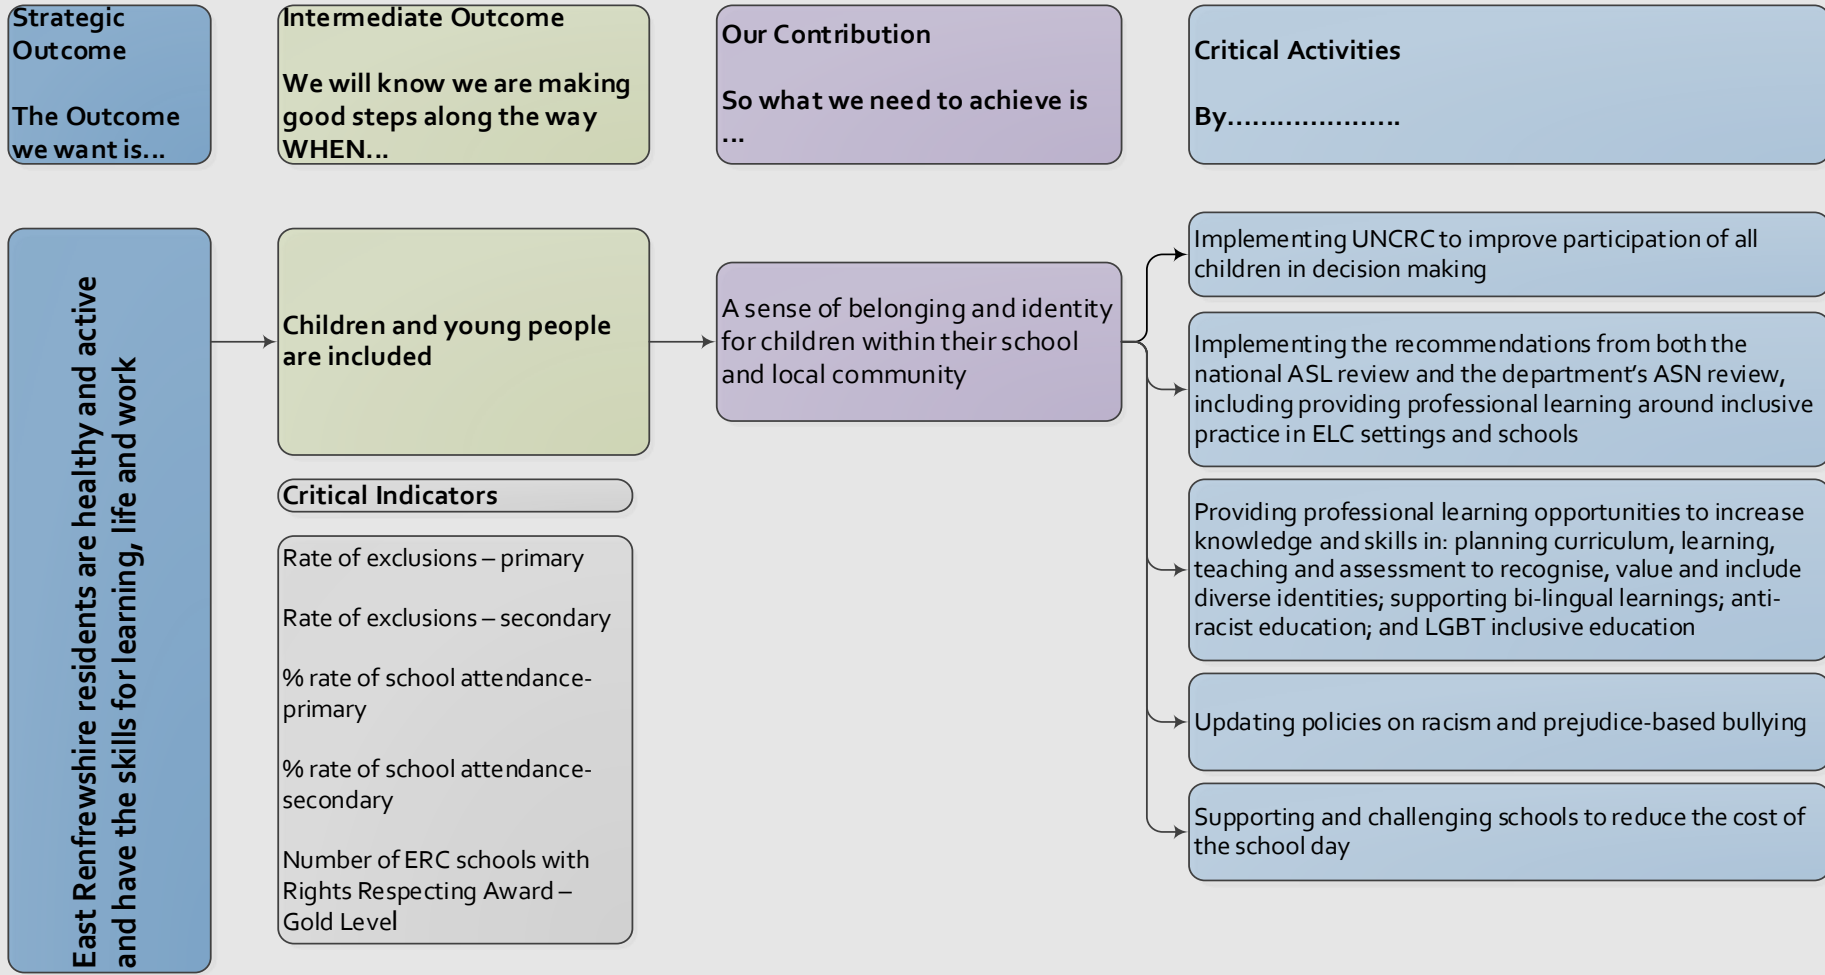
Strategic Outcome

The Outcome we want is…

Intermediate Outcome

We will know we are making good steps along the way WHEN…

Our Contribution

So what we need to achieve is …

Critical Activities

By………………..

East Renfrewshire residents are healthy and active and have the skills for learning, life and work

Children and young people are included

Critical Indicators

Rate of exclusions – primary

Rate of exclusions – secondary

% rate of school attendance- primary

% rate of school attendance- secondary

Number of ERC schools with Rights Respecting Award – Gold Level

A sense of belonging and identity for children within their school and local community

Implementing UNCRC to improve participation of all children in decision making

Implementing the recommendations from both the national ASL review and the department's ASN review, including providing professional learning around inclusive practice in ELC settings and schools

Providing professional learning opportunities to increase knowledge and skills in: planning curriculum, learning, teaching and assessment to recognise, value and include diverse identities; supporting bi-lingual learnings; anti-racist education; and LGBT inclusive education

Updating policies on racism and prejudice-based bullying

Supporting and challenging schools to reduce the cost of the school day